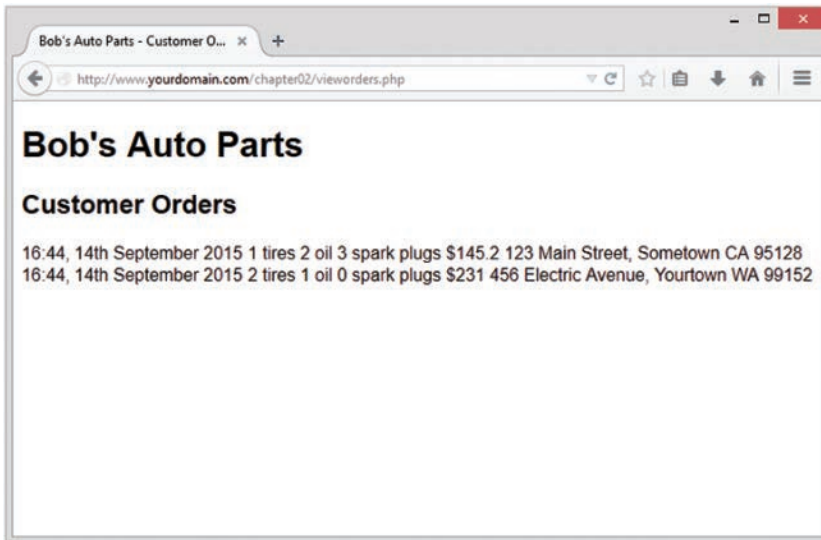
Bob's Auto Parts - Customer O... ×

http://www.yourdomain.com/chapter02/vieworders.php

Bob's Auto Parts

Customer Orders

16:44, 14th September 2015 1 tires 2 oil 3 spark plugs $145.2 123 Main Street, Sometown CA 95128
16:44, 14th September 2015 2 tires 1 oil 0 spark plugs $231 456 Electric Avenue, Yourtown WA 99152